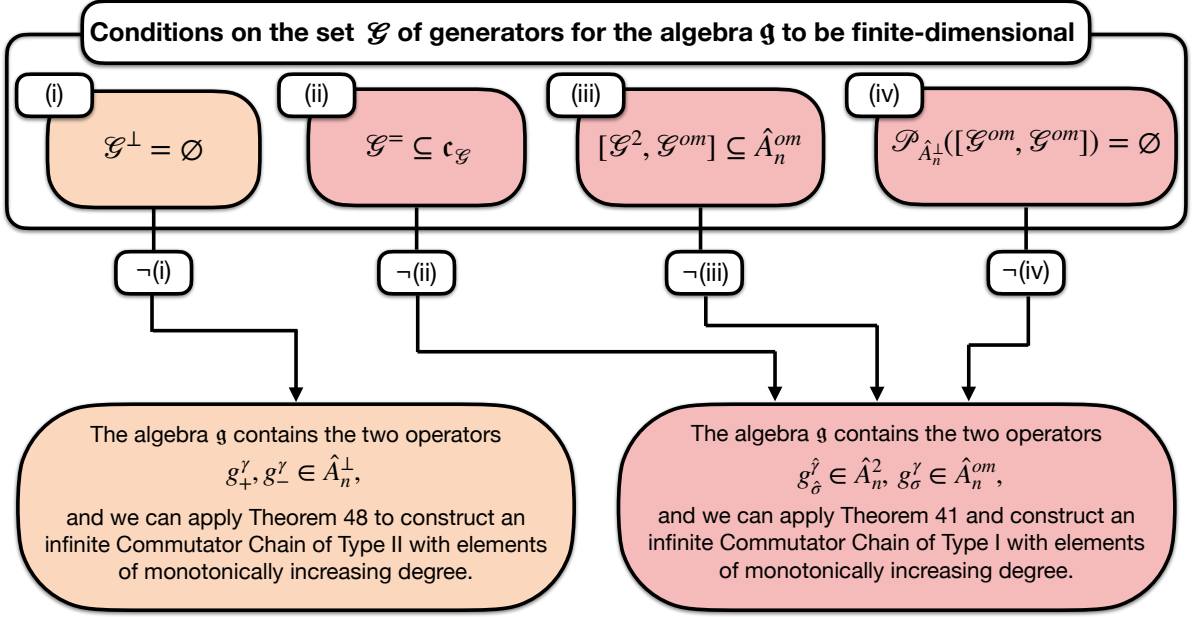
Conditions on the set $\mathscr{G}$ of generators for the algebra $\mathfrak{g}$ to be finite-dimensional

(i)

$\mathscr{G}^{\perp} = \varnothing$

(ii)

$\mathscr{G}^{=} \subseteq \mathfrak{c}_{\mathscr{G}}$

(iii)

$[\mathscr{G}^2, \mathscr{G}^{om}] \subseteq \hat{A}_n^{om}$

(iv)

$\mathscr{P}_{\hat{A}_n^{\perp}}([\mathscr{G}^{om}, \mathscr{G}^{om}]) = \varnothing$

¬(i)

¬(ii)

¬(iii)

¬(iv)

The algebra $\mathfrak{g}$ contains the two operators
$g_+^{\gamma}, g_-^{\gamma} \in \hat{A}_n^{\perp}$,

and we can apply Theorem 48 to construct an infinite Commutator Chain of Type II with elements of monotonically increasing degree.

The algebra $\mathfrak{g}$ contains the two operators
$g_{\hat{\sigma}}^{\hat{\gamma}} \in \hat{A}_n^2$, $g_{\sigma}^{\gamma} \in \hat{A}_n^{om}$,

and we can apply Theorem 41 and construct an infinite Commutator Chain of Type I with elements of monotonically increasing degree.